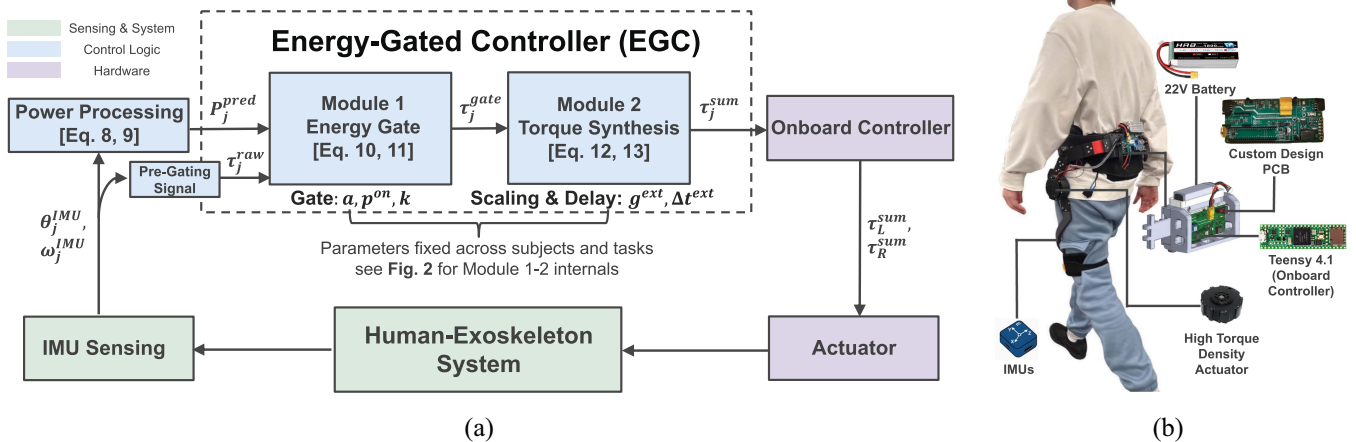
Sensing & System
Control Logic
Hardware

Energy-Gated Controller (EGC)

Power Processing [Eq. 8, 9]

$P_j^{pred}$

Module 1 Energy Gate [Eq. 10, 11]

$\tau_j^{gate}$

Module 2 Torque Synthesis [Eq. 12, 13]

$\tau_j^{sum}$

Onboard Controller

Pre-Gating Signal

$\tau_j^{raw}$

Gate: $a, p^{on}, k$

Scaling & Delay: $g^{ext}, \Delta t^{ext}$

$\theta_j^{IMU}$, $\omega_j^{IMU}$

Parameters fixed across subjects and tasks
see **Fig. 2** for Module 1-2 internals

$\tau_L^{sum}$, $\tau_R^{sum}$

IMU Sensing

Human-Exoskeleton System

Actuator

(a)

22V Battery

Custom Design PCB

Teensy 4.1 (Onboard Controller)

High Torque Density Actuator

IMUs

(b)